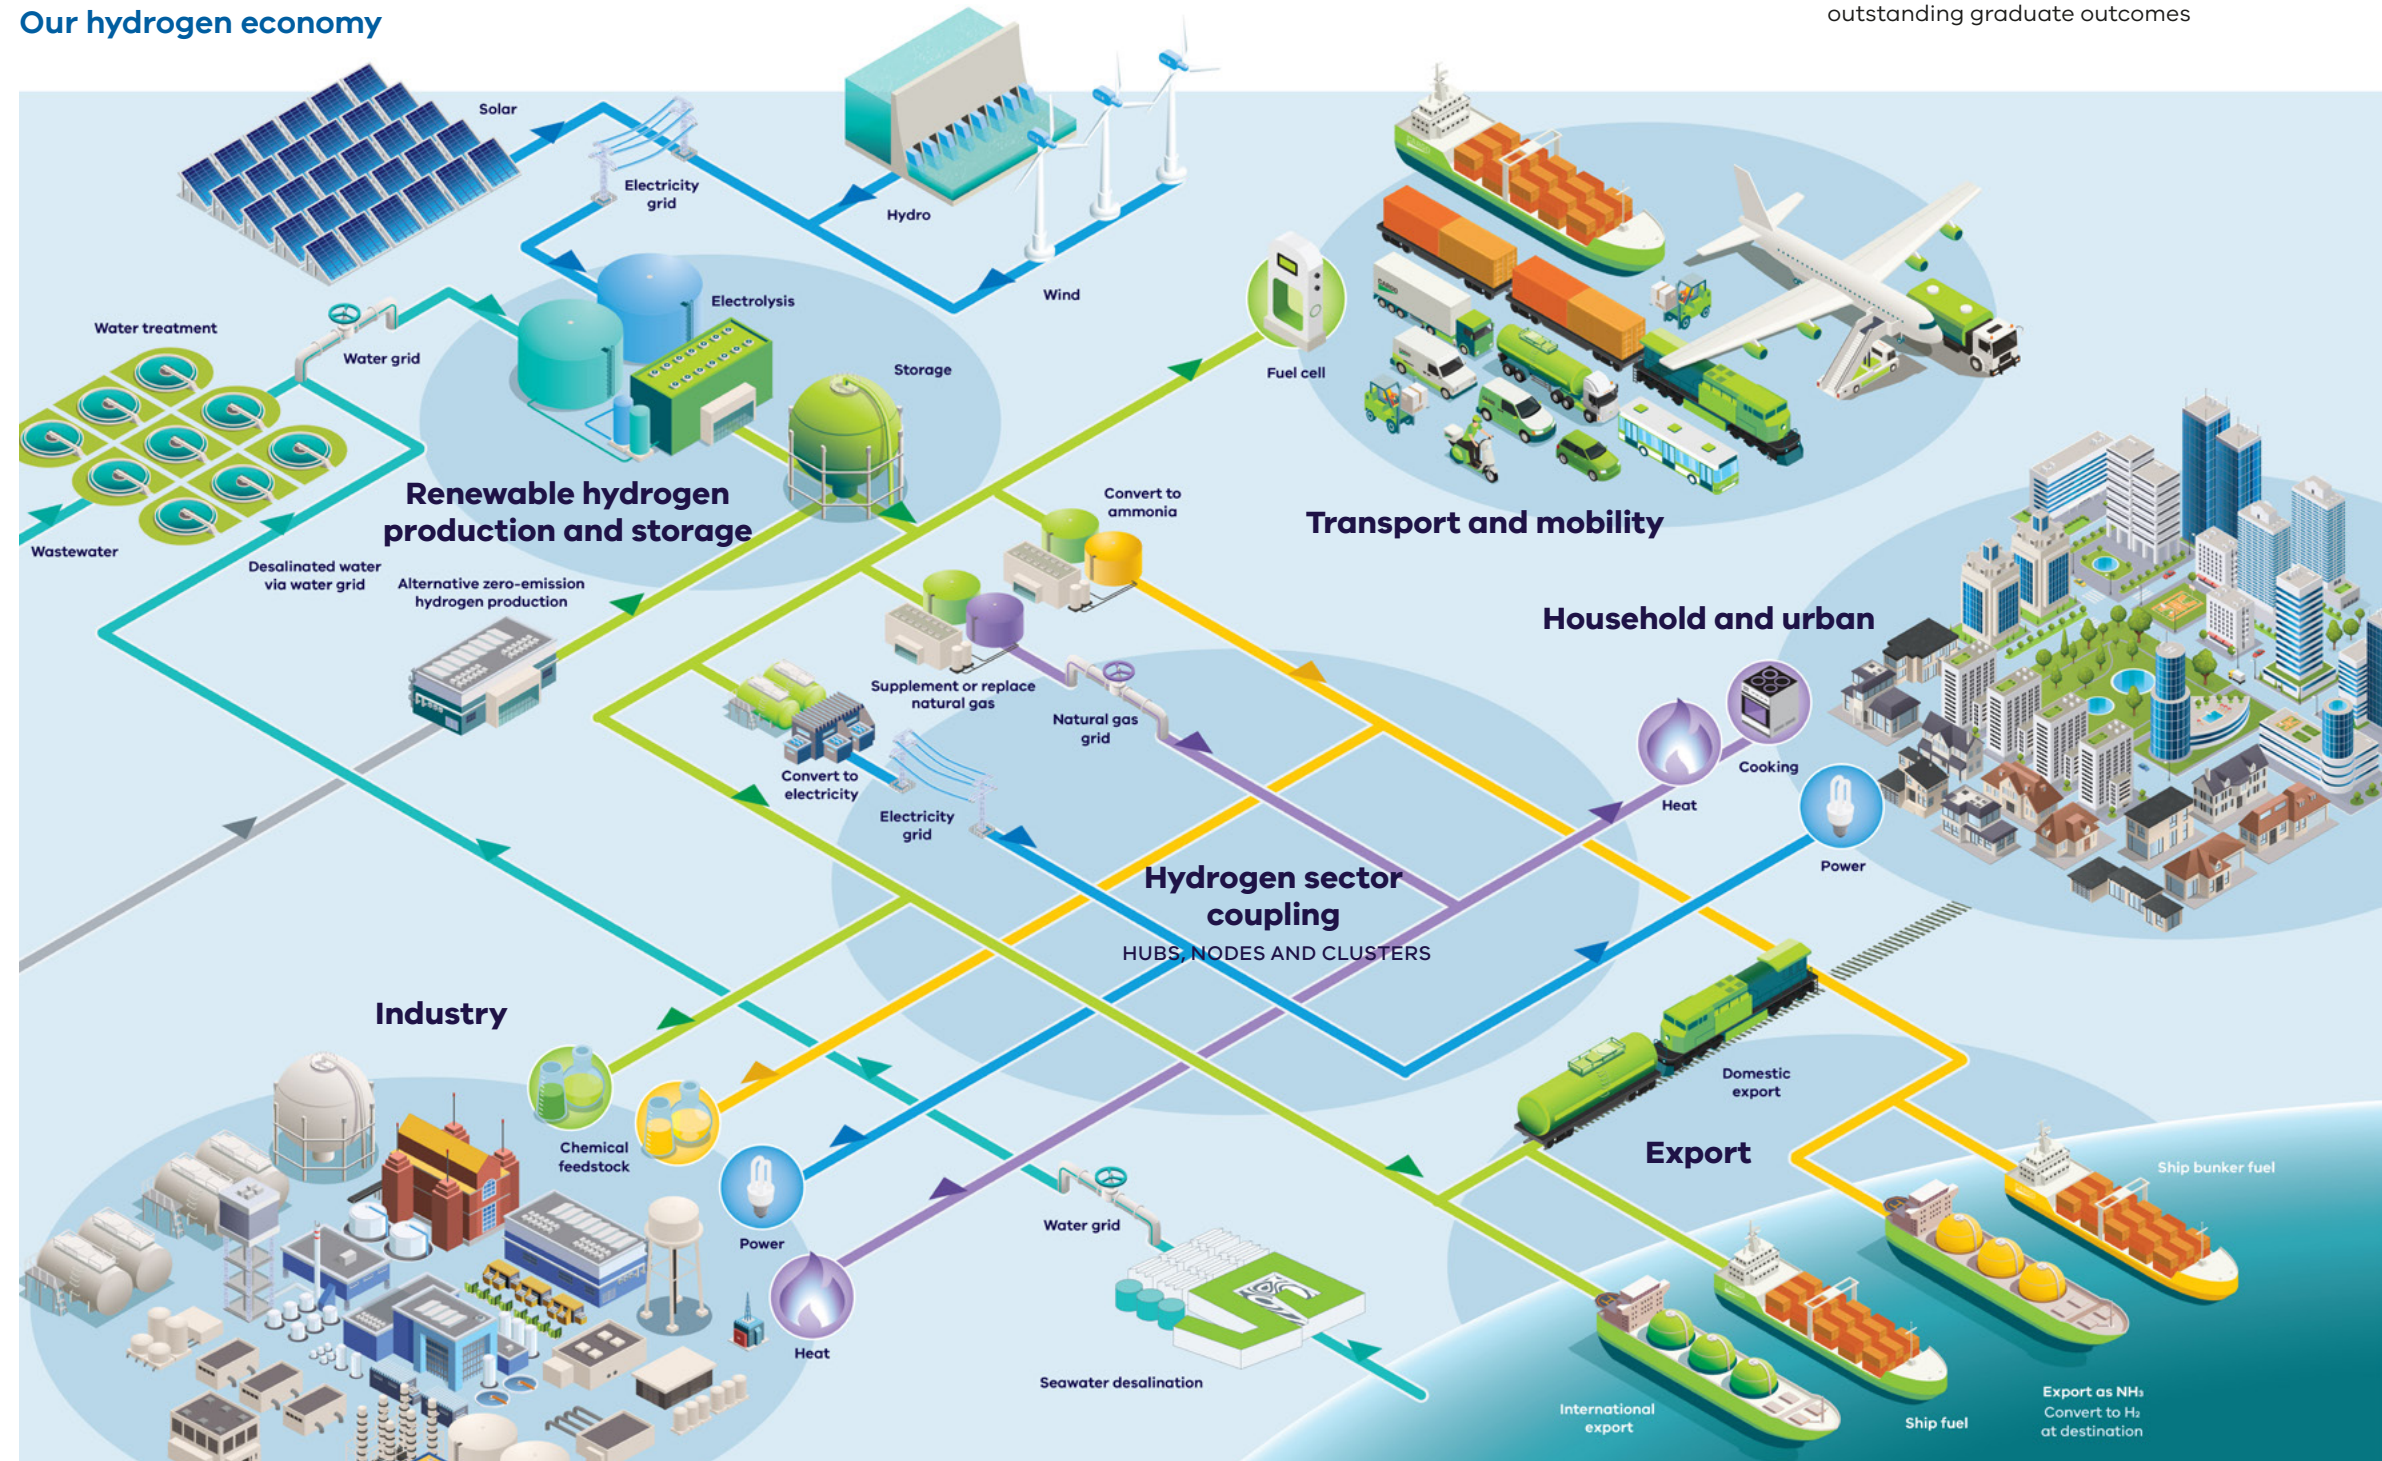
Our hydrogen economy

outstanding graduate outcomes

Solar

Electricity grid

Hydro

Wind

Electrolysis

Water treatment

Water grid

Storage

Fuel cell

Renewable hydrogen production and storage

Wastewater

Desalinated water via water grid

Alternative zero-emission hydrogen production

Convert to ammonia

Transport and mobility

Household and urban

Supplement or replace natural gas

Natural gas grid

Convert to electricity

Electricity grid

Cooking

Heat

Power

Hydrogen sector coupling

HUBS, NODES AND CLUSTERS

Industry

Domestic export

Export

Chemical feedstock

Power

Water grid

Ship bunker fuel

Heat

Seawater desalination

International export

Ship fuel

Export as $NH_3$
Convert to $H_2$
at destination